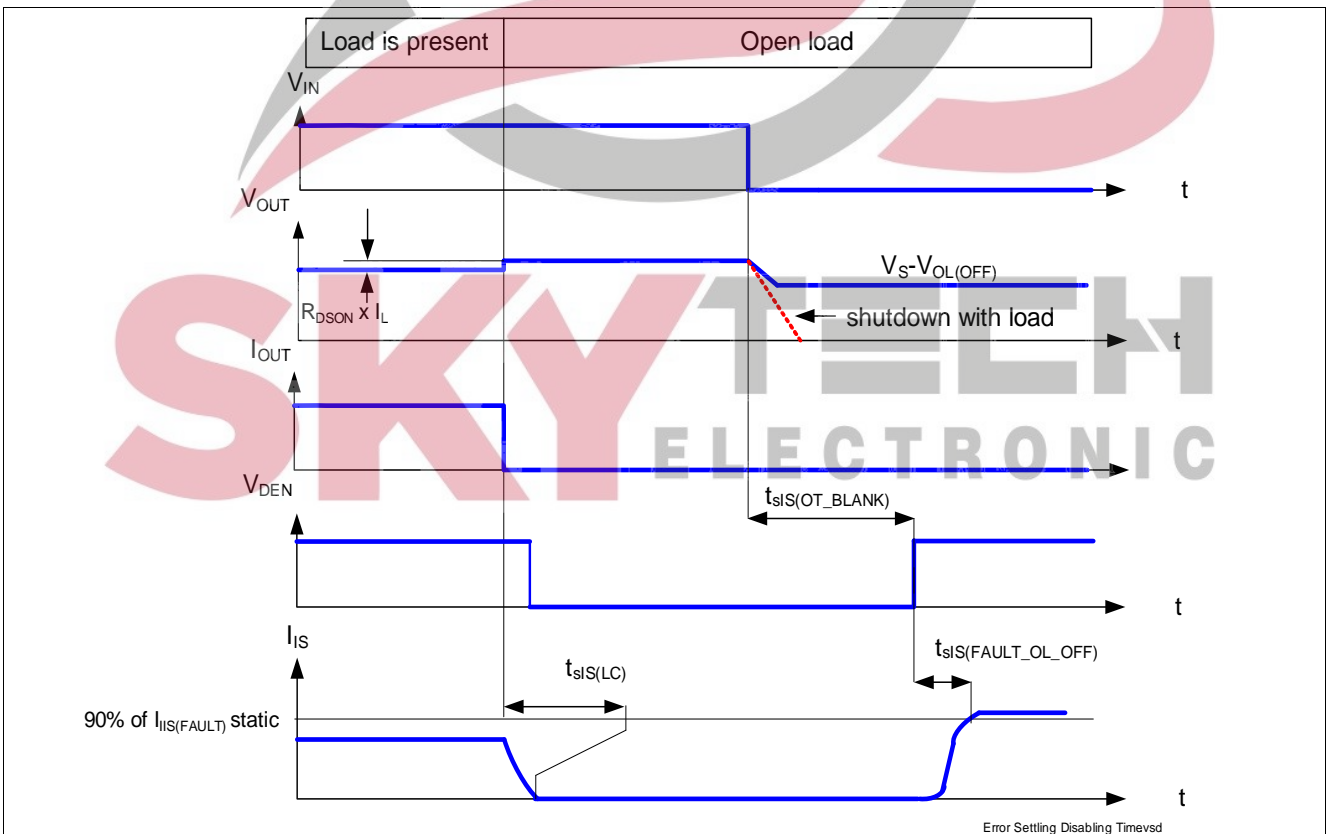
| Load is present | Open load |
|---|---|

$V_{IN}$

t

$V_{OUT}$

$V_S$-$V_{OL(OFF)}$

$R_{DSON}$ x $I_L$

shutdown with load

t

$I_{OUT}$

SKY TECH ELECTRONIC

$V_{DEN}$

$t_{sIS(OT\_BLANK)}$

t

$I_{IS}$

$t_{sIS(FAULT\_OL\_OFF)}$

$t_{sIS(LC)}$

90% of $I_{IIS(FAULT)}$ static

t

Error Settling Disabling Timevsd